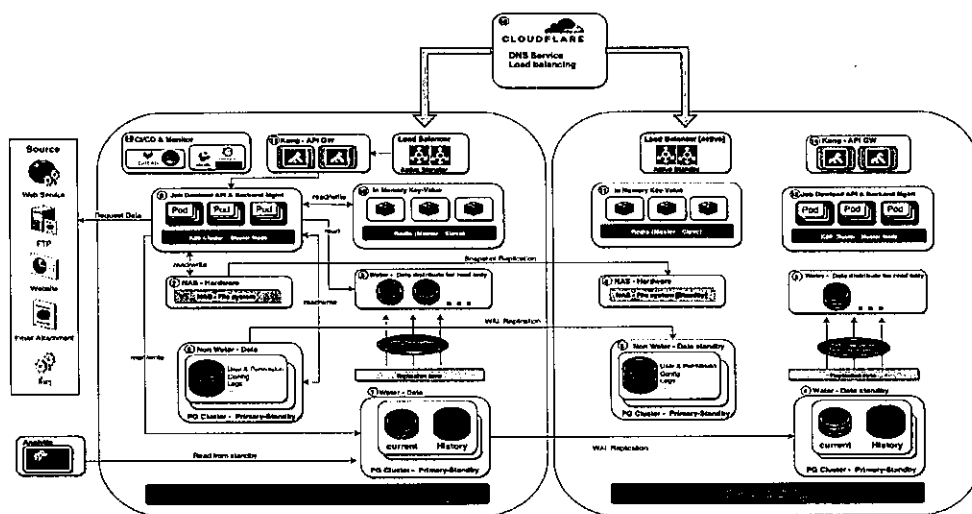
CLOUDFLARE
DNS Service
Load balancing

Source
Web Service
FTP
Website
Email Attachment
Api

CI/CD & Monitor

Kong - API GW

Load Balancer

Job Download API & Backend Mgmt

Pod
Pod
Pod

K8S Cluster - Master Node

Request Data

read/write

In Memory Key-Value

Redis (Master - Client)

read/write

NAS - Hardware

NAS - File system

Water - Data distribute for read only

Snapshot Replication

read/write

read/write

Non Water - Data

User & Permission
Config
Logs

PG Cluster - Primary-Standby

WAL Replication

Water - Data

current
History

PG Cluster - Primary-Standby

Ansible

Read from standby

Load Balancer (HAProxy)

Kong - API GW

In Memory Key-Value

Redis (Master - Client)

Job Download API & Backend Mgmt

Pod
Pod
Pod

K8S Cluster - Master Node

NAS - Hardware

NAS - File system (Standby)

Water - Data distribute for read only

Non Water - Data standby

User & Permission
Config
Logs

PG Cluster - Primary-Standby

WAL Replication

Water - Data standby

current
History

PG Cluster - Primary-Standby